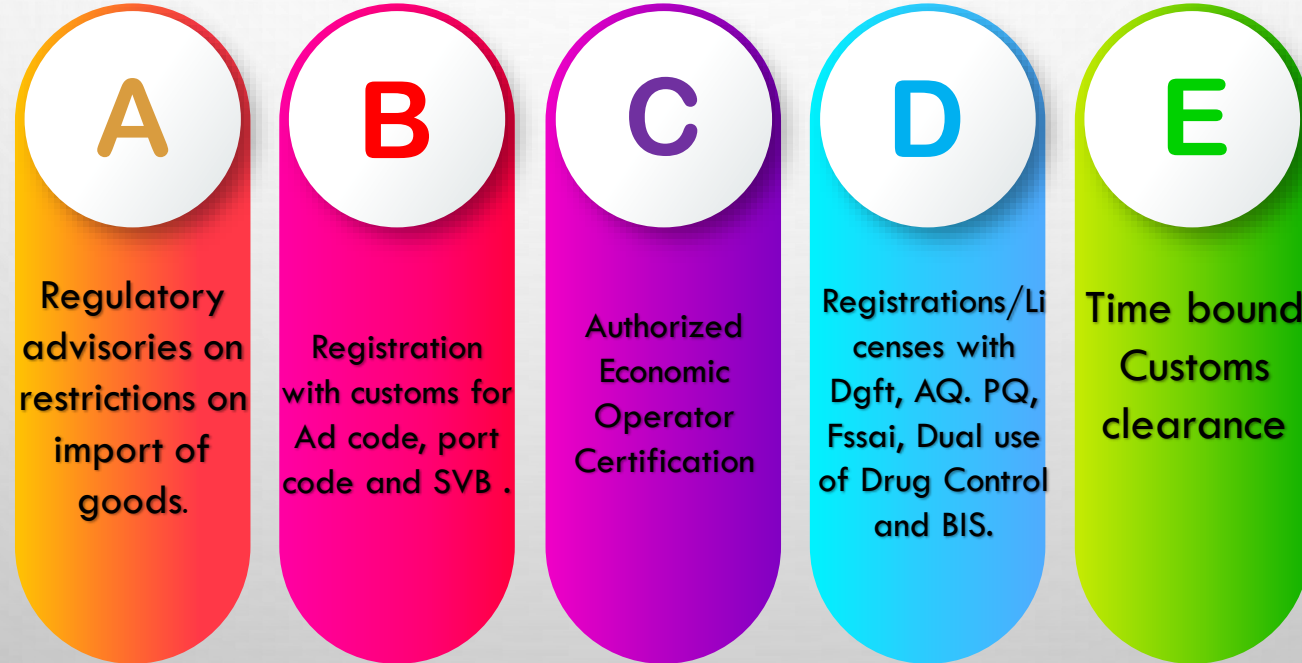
A

Regulatory advisories on restrictions on import of goods.

B

Registration with customs for Ad code, port code and SVB .

C

Authorized Economic Operator Certification

D

Registrations/Licenses with Dgft, AQ. PQ, Fssai, Dual use of Drug Control and BIS.

E

Time bound Customs clearance